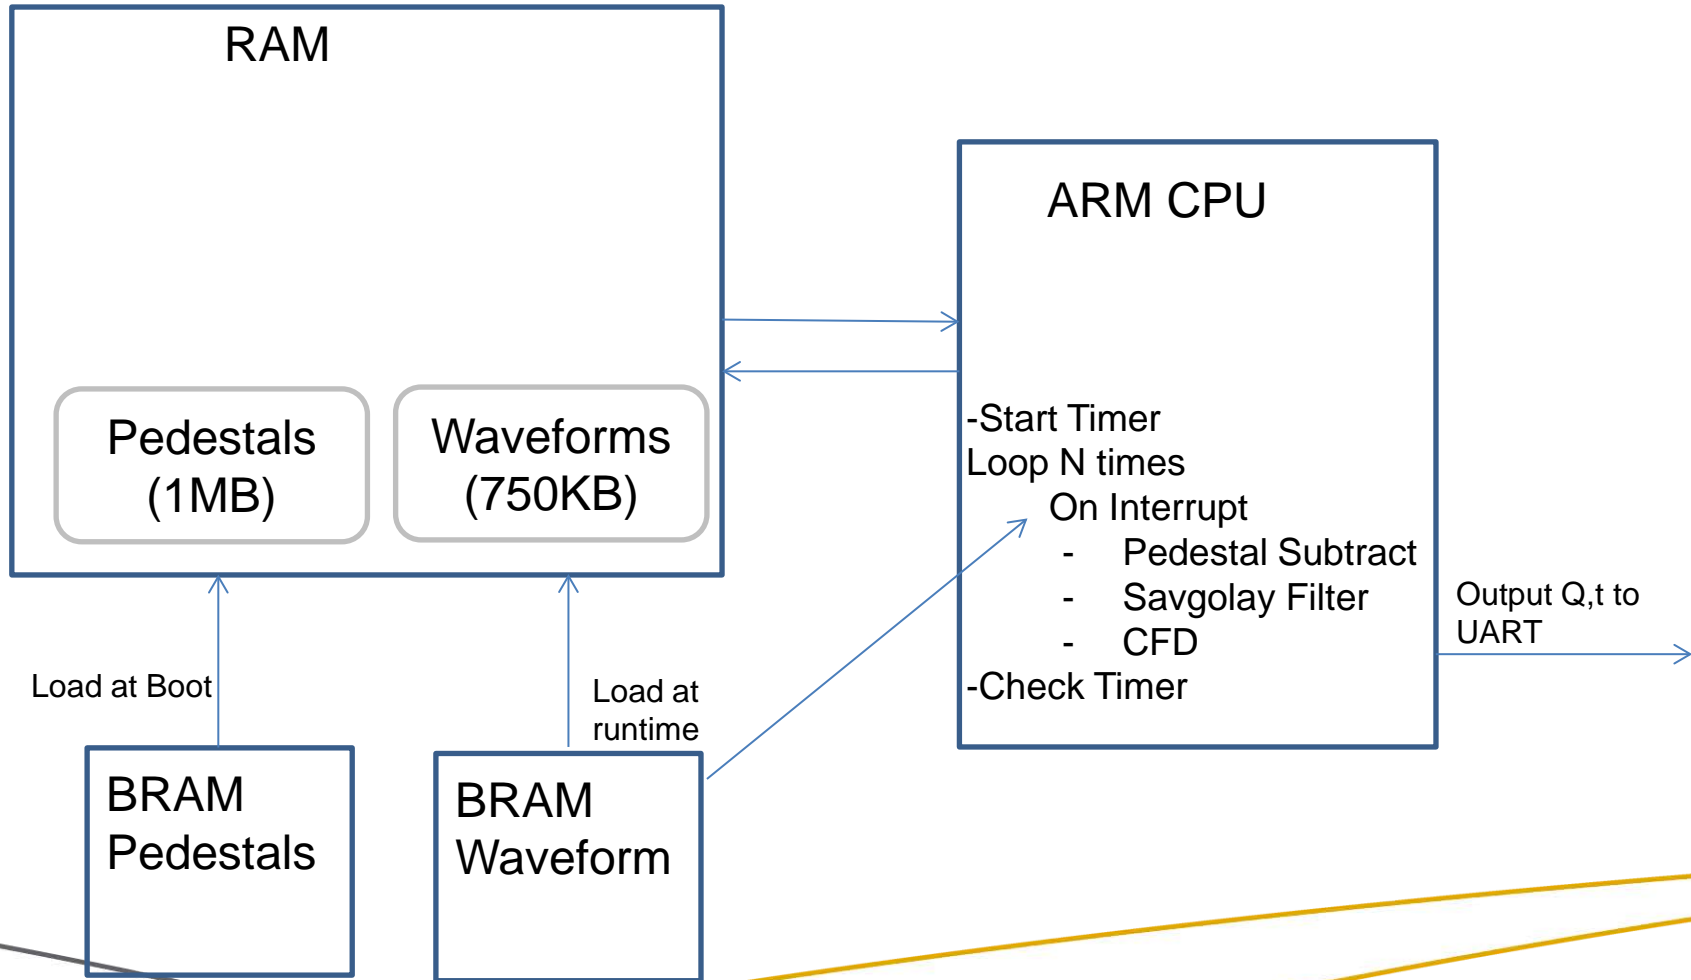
RAM

Pedestals (1MB)

Waveforms (750KB)

ARM CPU

-Start Timer
Loop N times
On Interrupt
- Pedestal Subtract
- Savgolay Filter
- CFD
-Check Timer

Output Q,t to UART

Load at Boot

Load at runtime

BRAM Pedestals

BRAM Waveform